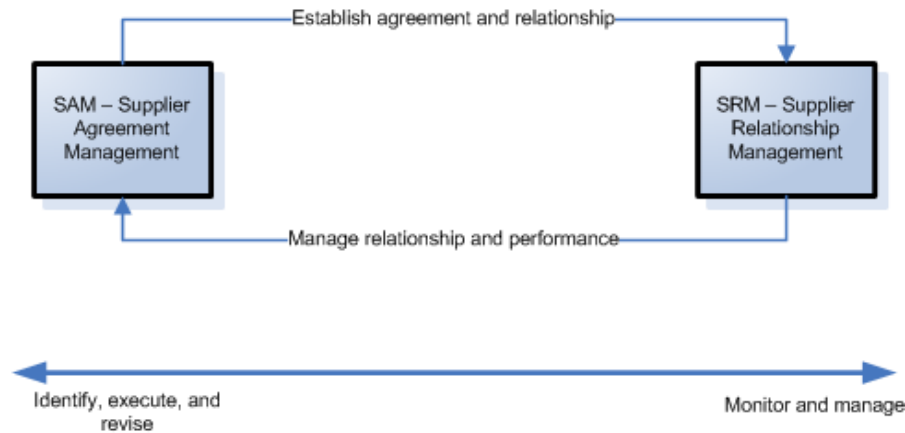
Establish agreement and relationship

SAM – Supplier Agreement Management

SRM – Supplier Relationship Management

Manage relationship and performance

Identify, execute, and revise

Monitor and manage